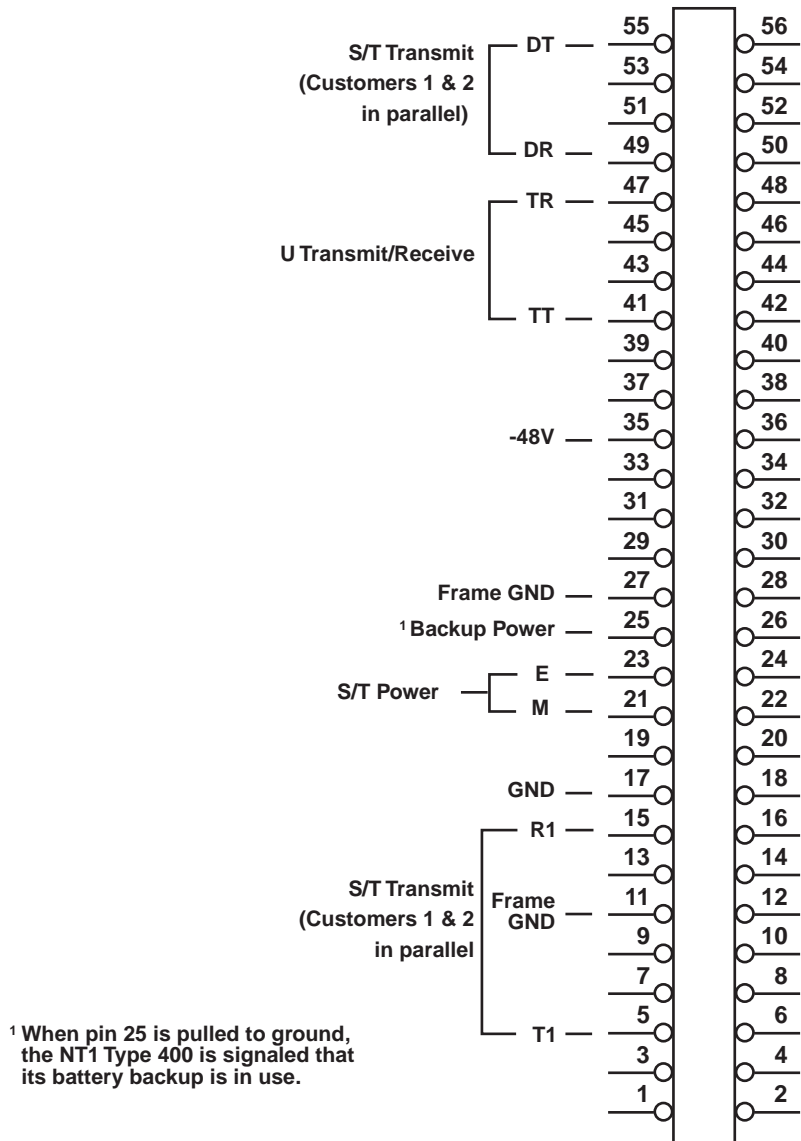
S/T Transmit (Customers 1 & 2 in parallel)

DT
DR

U Transmit/Receive

TR
TT

-48V

Frame GND

$^1$ Backup Power

S/T Power

E
M

GND

S/T Transmit (Customers 1 & 2 in parallel

R1
Frame GND
T1

$^1$ When pin 25 is pulled to ground, the NT1 Type 400 is signaled that its battery backup is in use.

| | |
|---|---|
| 55 | 56 |
| 53 | 54 |
| 51 | 52 |
| 49 | 50 |
| 47 | 48 |
| 45 | 46 |
| 43 | 44 |
| 41 | 42 |
| 39 | 40 |
| 37 | 38 |
| 35 | 36 |
| 33 | 34 |
| 31 | 32 |
| 29 | 30 |
| 27 | 28 |
| 25 | 26 |
| 23 | 24 |
| 21 | 22 |
| 19 | 20 |
| 17 | 18 |
| 15 | 16 |
| 13 | 14 |
| 11 | 12 |
| 9 | 10 |
| 7 | 8 |
| 5 | 6 |
| 3 | 4 |
| 1 | 2 |